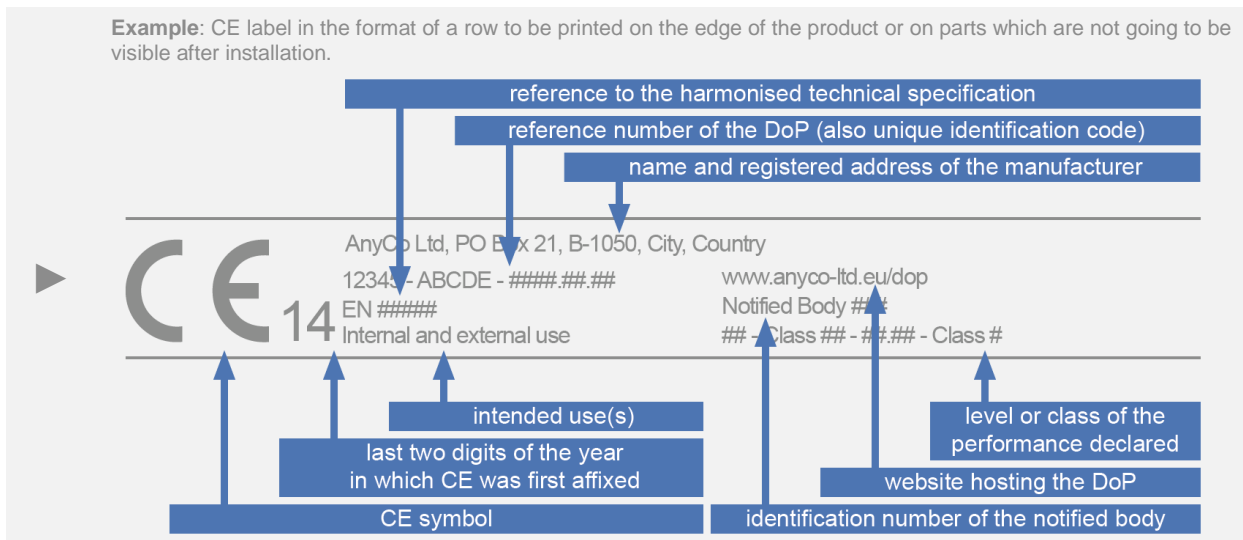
**Example**: CE label in the format of a row to be printed on the edge of the product or on parts which are not going to be visible after installation.

reference to the harmonised technical specification

reference number of the DoP (also unique identification code)

name and registered address of the manufacturer

CE 14

AnyCo Ltd, PO B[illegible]x 21, B-1050, City, Country

1234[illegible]- ABCDE - ####.##.##

EN #####

Internal and external use

www.anyco-ltd.eu/dop

Notified Body ###

## - Class ## - ##.## - Class #

intended use(s)

last two digits of the year in which CE was first affixed

CE symbol

level or class of the performance declared

website hosting the DoP

identification number of the notified body